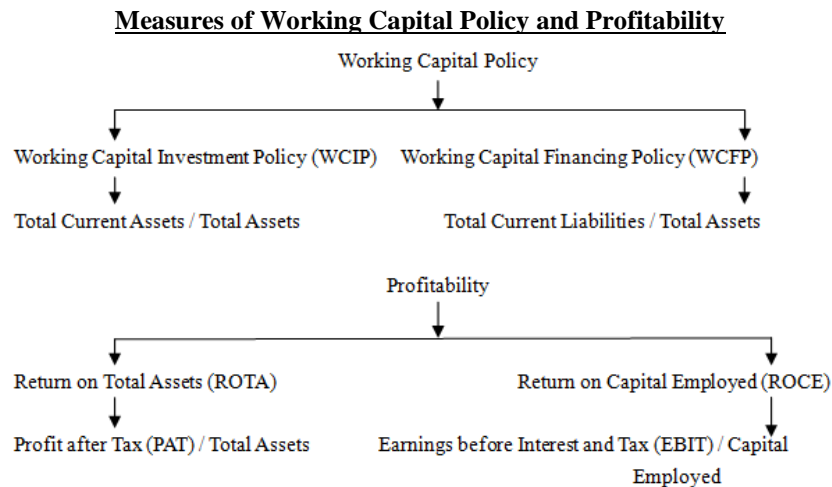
Measures of Working Capital Policy and Profitability

Working Capital Policy

Working Capital Investment Policy (WCIP)

Working Capital Financing Policy (WCFP)

Total Current Assets / Total Assets

Total Current Liabilities / Total Assets

Profitability

Return on Total Assets (ROTA)

Return on Capital Employed (ROCE)

Profit after Tax (PAT) / Total Assets

Earnings before Interest and Tax (EBIT) / Capital Employed